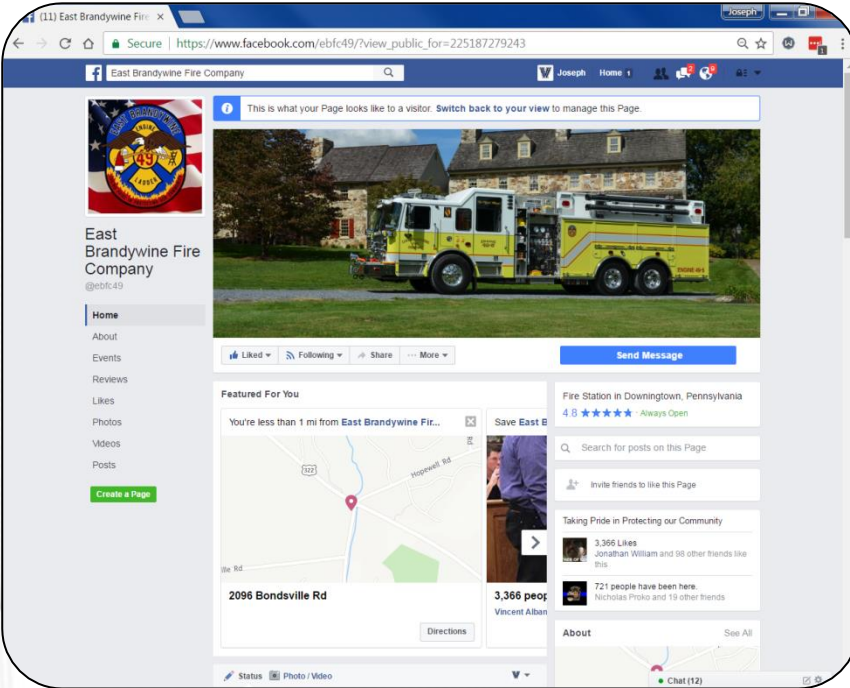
(11) East Brandywine Fire ×

Joseph

Secure | https://www.facebook.com/ebfc49/?view_public_for=225187279243

East Brandywine Fire Company

Joseph Home 1

2 8

This is what your Page looks like to a visitor. Switch back to your view to manage this Page.

EAST BRANDYWINE ENGINE 49 LADDER

East Brandywine Fire Company
@ebfc49

Home
About
Events
Reviews
Likes
Photos
Videos
Posts

Create a Page

Liked ▾ Following ▾ Share ··· More ▾

Send Message

Featured For You

You're less than 1 mi from East Brandywine Fir...

322
Hopewell Rd
ille Rd

2096 Bondsville Rd

Directions

Save East B

3,366 peop

Vincent Alban

Fire Station in Downingtown, Pennsylvania
4.8 ★★★★★ · Always Open

Search for posts on this Page

Invite friends to like this Page

Taking Pride in Protecting our Community

3,366 Likes
Jonathan William and 98 other friends like this

721 people have been here.
Nicholas Proko and 19 other friends

About See All

Status Photo / Video

Chat (12)